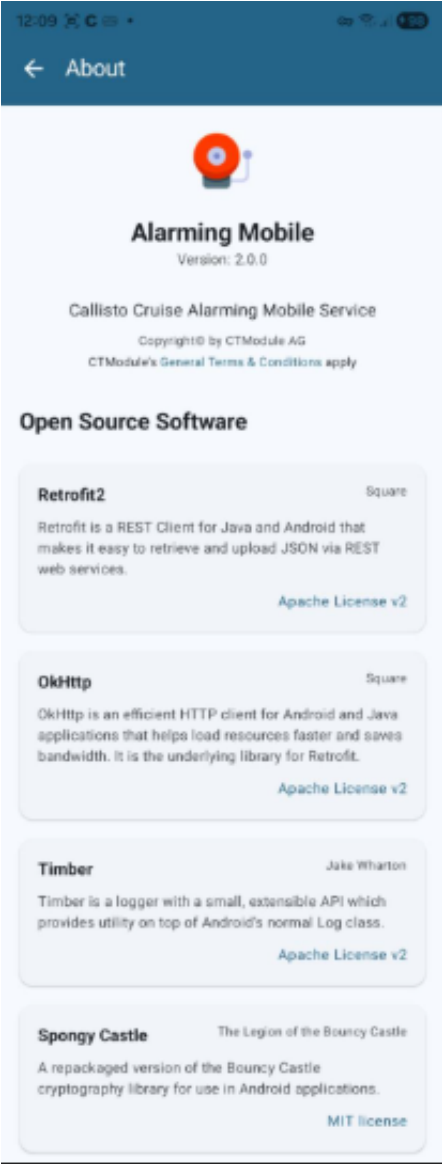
12:09

About

Alarming Mobile
Version: 2.0.0

Callisto Cruise Alarming Mobile Service

Copyright© by CTModule AG
CTModule's General Terms & Conditions apply

Open Source Software

Retrofit2
Square
Retrofit is a REST Client for Java and Android that makes it easy to retrieve and upload JSON via REST web services.
Apache License v2

OkHttp
Square
OkHttp is an efficient HTTP client for Android and Java applications that helps load resources faster and saves bandwidth. It is the underlying library for Retrofit.
Apache License v2

Timber
Jake Wharton
Timber is a logger with a small, extensible API which provides utility on top of Android's normal Log class.
Apache License v2

Spongy Castle
The Legion of the Bouncy Castle
A repackaged version of the Bouncy Castle cryptography library for use in Android applications.
MIT license